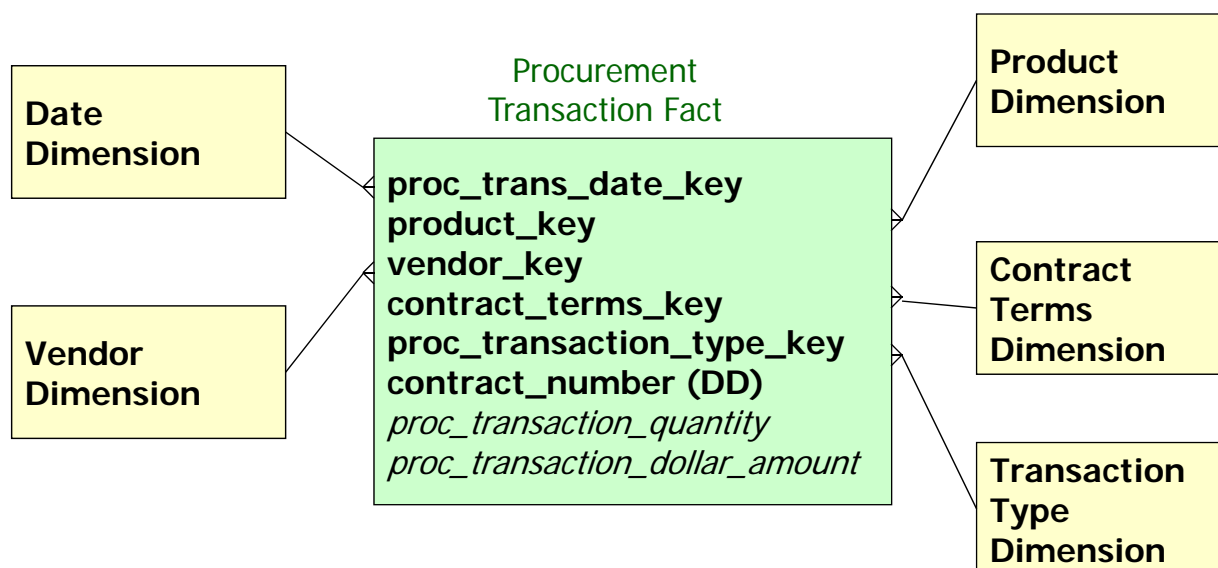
Date Dimension

Vendor Dimension

Procurement Transaction Fact

proc_trans_date_key
product_key
vendor_key
contract_terms_key
proc_transaction_type_key
contract_number (DD)
*proc_transaction_quantity*
*proc_transaction_dollar_amount*

Product Dimension

Contract Terms Dimension

Transaction Type Dimension